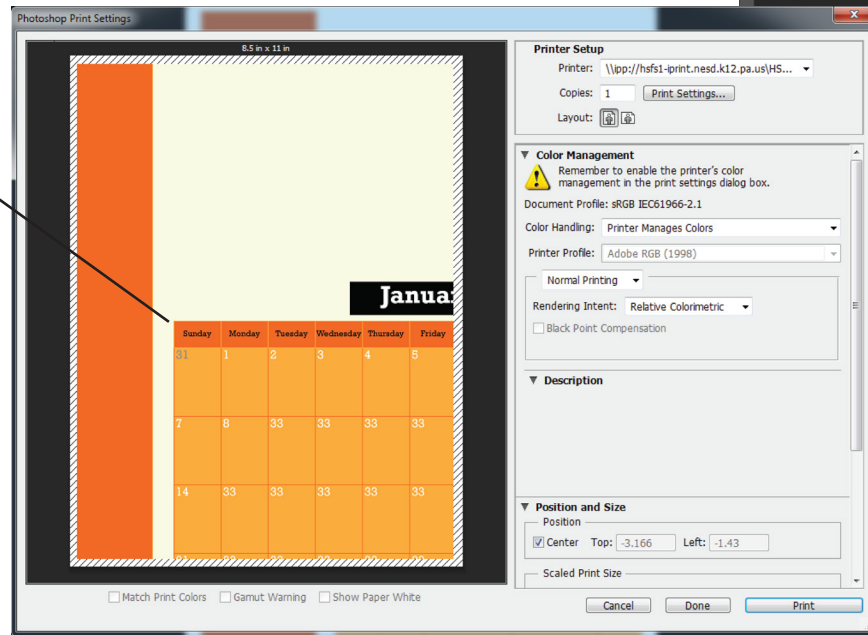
Photoshop Print Settings

8.5 in x 11 in

Janua

| Sunday | Monday | Tuesday | Wednesday | Thursday | Friday |
|---|---|---|---|---|---|
| 31 | 1 | 2 | 3 | 4 | 5 |
| 7 | 8 | 33 | 33 | 33 | 33 |
| 14 | 33 | 33 | 33 | 33 | 33 |

Match Print Colors
Gamut Warning
Show Paper White

Printer Setup
Printer: \\ipp://hsfs1-iprint.nesd.k12.pa.us\HS...
Copies: 1
Print Settings...
Layout:

Color Management
Remember to enable the printer's color management in the print settings dialog box.
Document Profile: sRGB IEC61966-2.1
Color Handling: Printer Manages Colors
Printer Profile: Adobe RGB (1998)
Normal Printing
Rendering Intent: Relative Colorimetric
Black Point Compensation

Description

Position and Size
Position
Center Top: -3.166 Left: -1.43
Scaled Print Size

Cancel
Done
Print